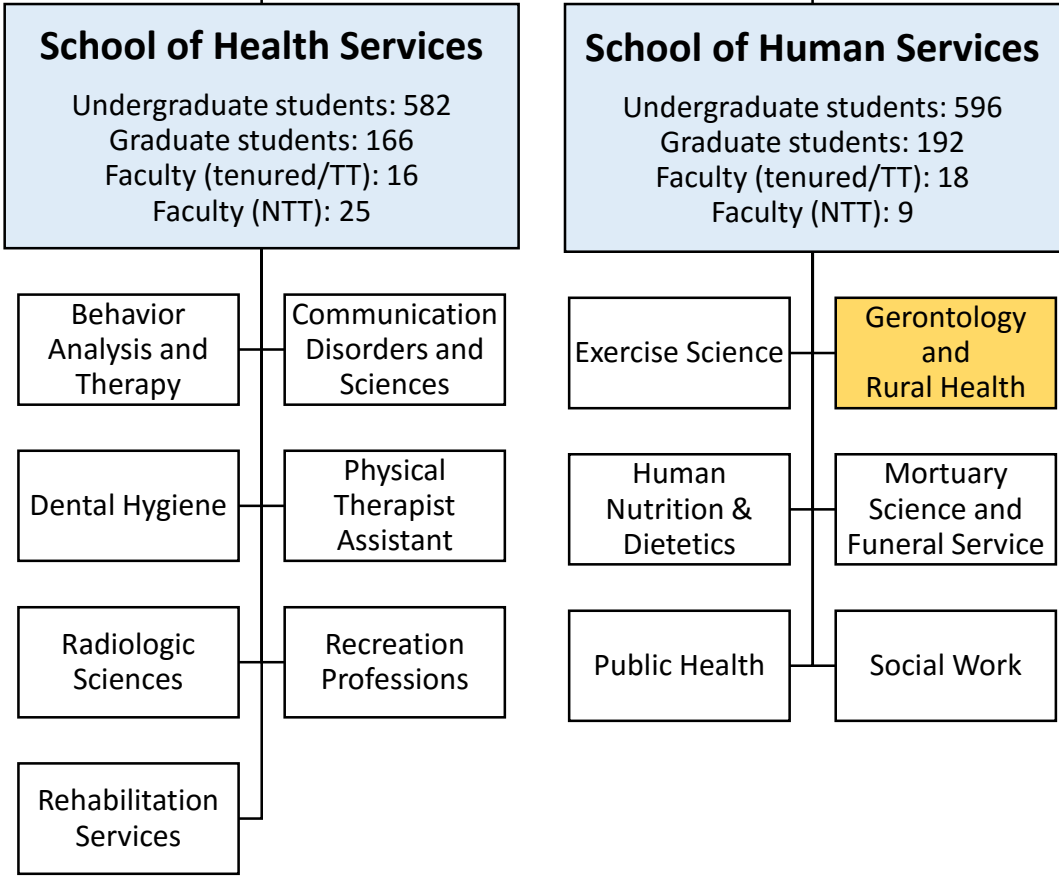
School of Health Services

Undergraduate students: 582
Graduate students: 166
Faculty (tenured/TT): 16
Faculty (NTT): 25

Behavior Analysis and Therapy

Communication Disorders and Sciences

Dental Hygiene

Physical Therapist Assistant

Radiologic Sciences

Recreation Professions

Rehabilitation Services

School of Human Services

Undergraduate students: 596
Graduate students: 192
Faculty (tenured/TT): 18
Faculty (NTT): 9

Exercise Science

Gerontology and Rural Health

Human Nutrition & Dietetics

Mortuary Science and Funeral Service

Public Health

Social Work